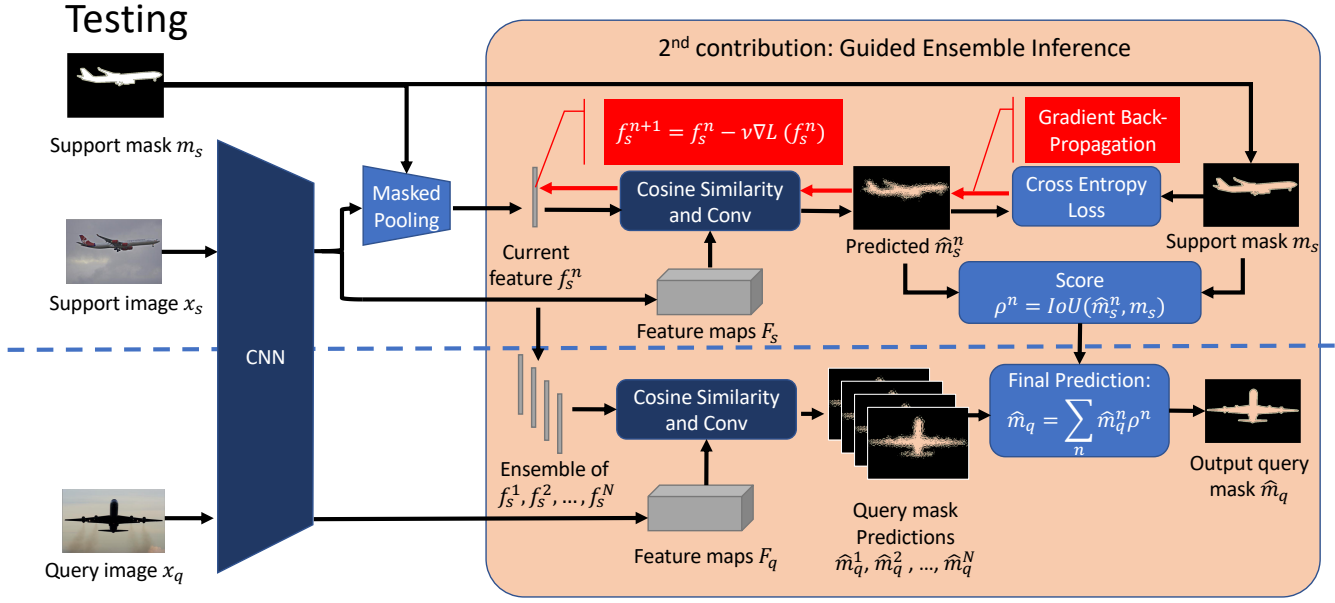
Testing

2$^{nd}$ contribution: Guided Ensemble Inference

Support mask $m_s$

Masked Pooling

$f_s^{n+1} = f_s^n - \nu \nabla L\ (f_s^n)$

Gradient Back-Propagation

Cosine Similarity and Conv

Cross Entropy Loss

Current feature $f_s^n$

Predicted $\widehat{m}_s^n$

Support mask $m_s$

Support image $x_s$

Score $\rho^n = IoU(\widehat{m}_s^n, m_s)$

Feature maps $F_s$

CNN

Cosine Similarity and Conv

Final Prediction: $\widehat{m}_q = \sum_n \widehat{m}_q^n \rho^n$

Ensemble of $f_s^1, f_s^2, \ldots, f_s^N$

Output query mask $\widehat{m}_q$

Query mask Predictions $\widehat{m}_q^1, \widehat{m}_q^2, \ldots, \widehat{m}_q^N$

Feature maps $F_q$

Query image $x_q$